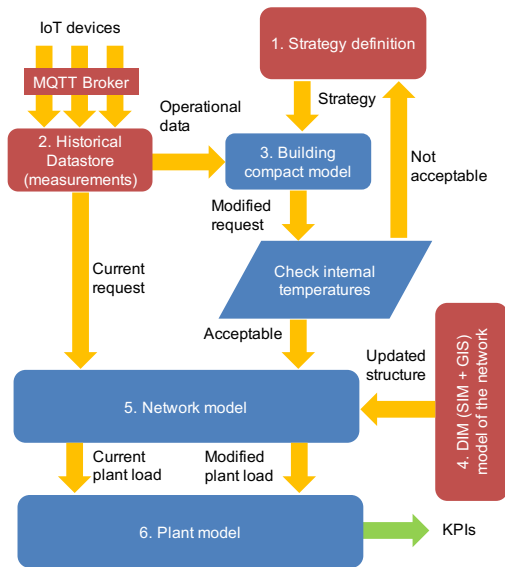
IoT devices

MQTT Broker

1. Strategy definition

Strategy

Operational data

2. Historical Datastore (measurements)

3. Building compact model

Not acceptable

Modified request

Check internal temperatures

Current request

Acceptable

Updated structure

4. DIM (SIM + GIS) model of the network

5. Network model

Current plant load

Modified plant load

6. Plant model

KPIs